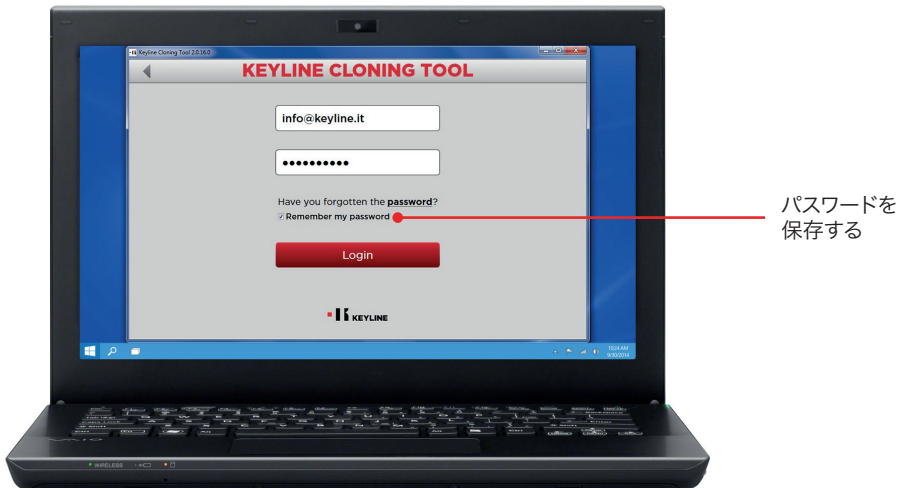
Keyline Cloning Tool 2.0.16.0

KEYLINE CLONING TOOL

info@keyline.it

••••••••••

Have you forgotten the password?

Remember my password

Login

KEYLINE

10:24 AM
9/30/2014

パスワードを保存する

WIRELESS